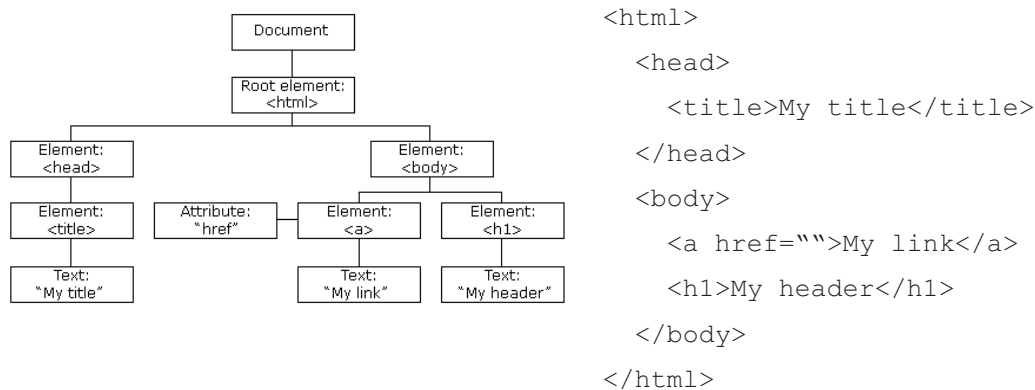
Document

Root element: <html>

Element: <head>

Element: <body>

Element: <title>

Attribute: "href"

Element: <a>

Element: <h1>

Text: "My title"

Text: "My link"

Text: "My header"

<html>
  <head>
    <title>My title</title>
  </head>
  <body>
    <a href="">My link</a>
    <h1>My header</h1>
  </body>
</html>